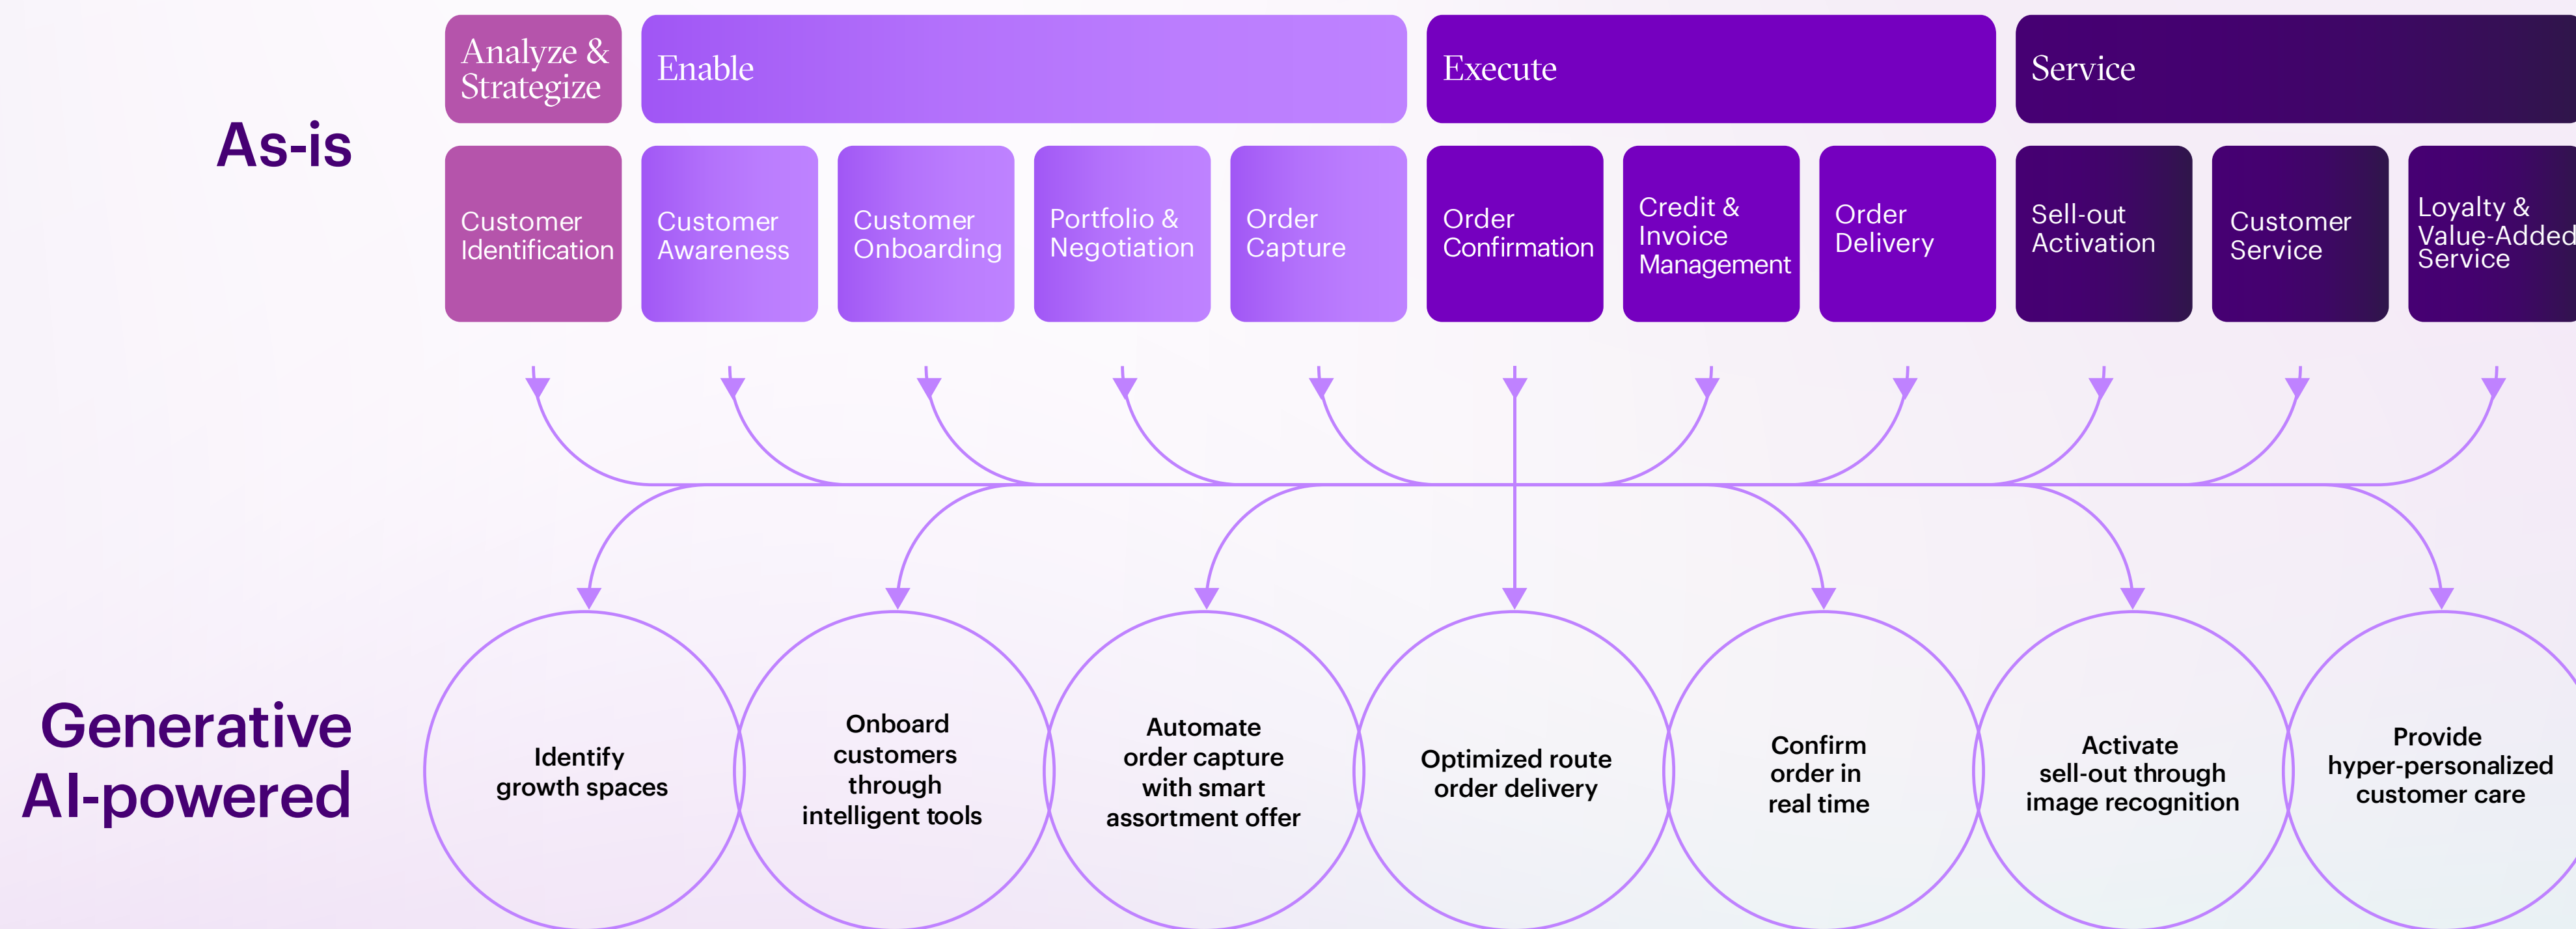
As-is

Analyze & Strategize

Enable

Execute

Service

Customer Identification

Customer Awareness

Customer Onboarding

Portfolio & Negotiation

Order Capture

Order Confirmation

Credit & Invoice Management

Order Delivery

Sell-out Activation

Customer Service

Loyalty & Value-Added Service

Generative AI-powered

Identify growth spaces

Onboard customers through intelligent tools

Automate order capture with smart assortment offer

Optimized route order delivery

Confirm order in real time

Activate sell-out through image recognition

Provide hyper-personalized customer care